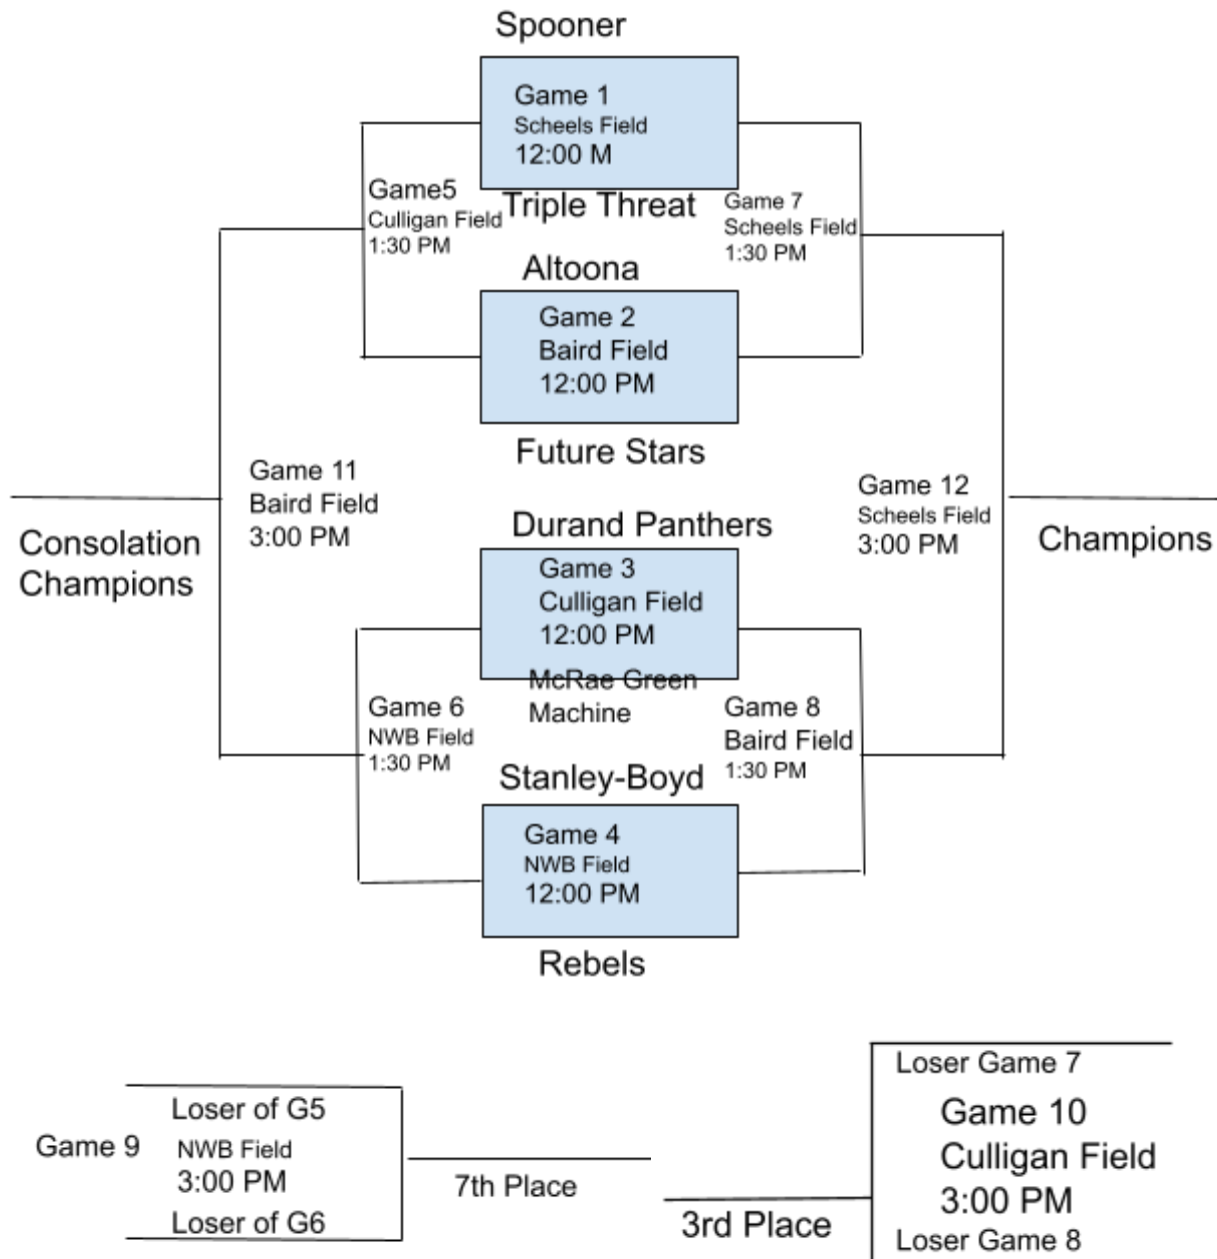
Spooner

Game 1
Scheels Field
12:00 M

Triple Threat

Game5
Culligan Field
1:30 PM

Game 7
Scheels Field
1:30 PM

Altoona

Game 2
Baird Field
12:00 PM

Future Stars

Game 11
Baird Field
3:00 PM

Consolation Champions

Game 12
Scheels Field
3:00 PM

Champions

Durand Panthers

Game 3
Culligan Field
12:00 PM

McRae Green Machine

Game 6
NWB Field
1:30 PM

Game 8
Baird Field
1:30 PM

Stanley-Boyd

Game 4
NWB Field
12:00 PM

Rebels

Game 9

Loser of G5
NWB Field
3:00 PM
Loser of G6

7th Place

3rd Place

Loser Game 7
Game 10
Culligan Field
3:00 PM
Loser Game 8